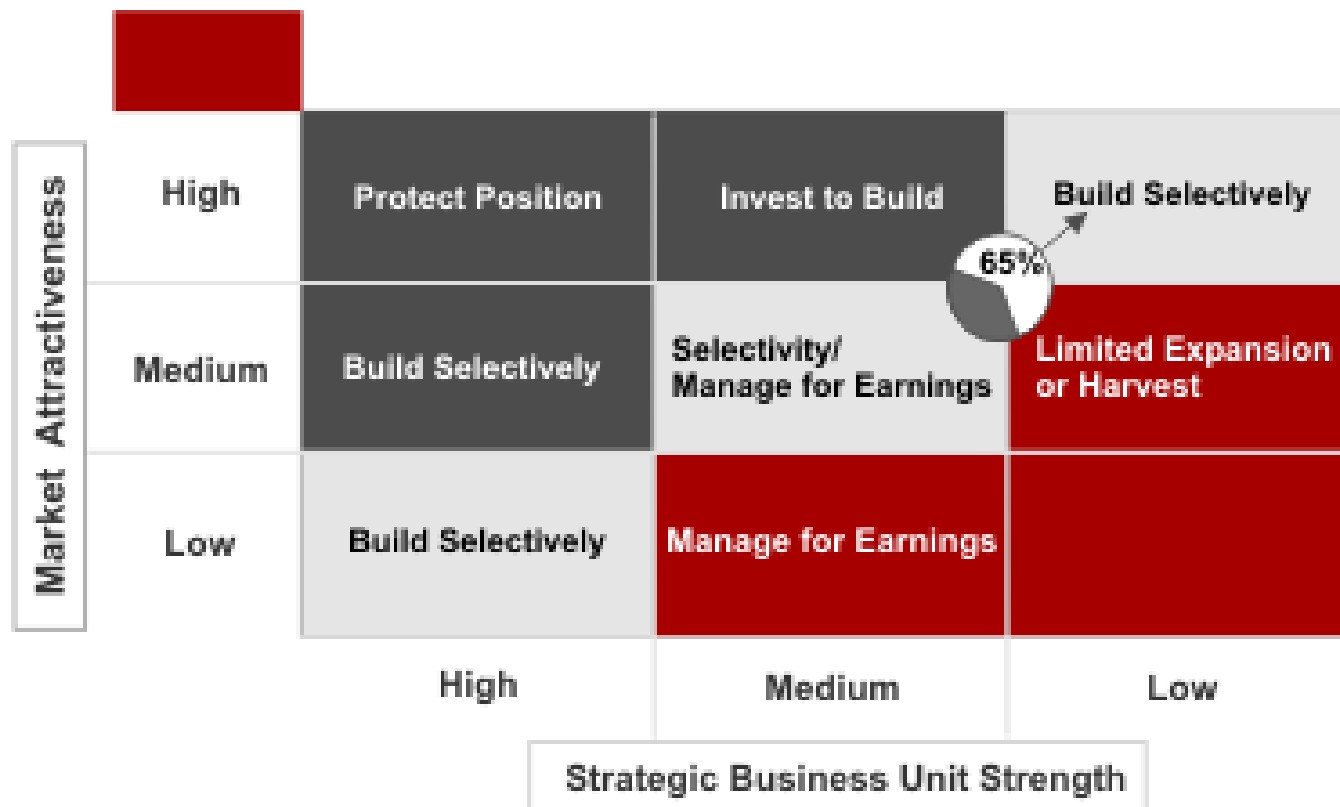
Market Attractiveness

| | High | Medium | Low |
|---|---|---|---|
| High | Protect Position | Invest to Build | Build Selectively |
| Medium | Build Selectively | Selectivity/ Manage for Earnings | Limited Expansion or Harvest |
| Low | Build Selectively | Manage for Earnings | |

65%

Strategic Business Unit Strength